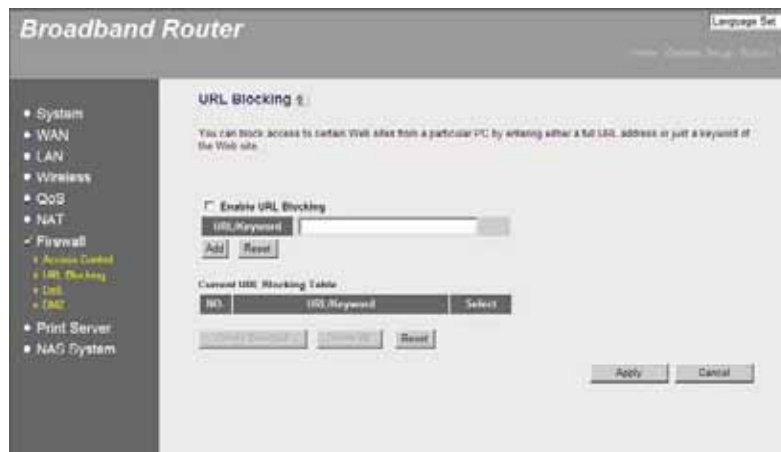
Broadband Router

Language Set

Home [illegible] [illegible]

• System
• WAN
• LAN
• Wireless
• QoS
• NAT
✓ Firewall
» Access Control
» URL Blocking
» DoS
» DMZ
• Print Server
• NAS System

URL Blocking

You can block access to certain Web sites from a particular PC by entering either a full URL address or just a keyword of the Web site.

Enable URL Blocking

URL/Keyword

Add Reset

Current URL Blocking Table

| NO. | URL/Keyword | Select |
|---|---|---|

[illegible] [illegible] Reset

Apply Cancel